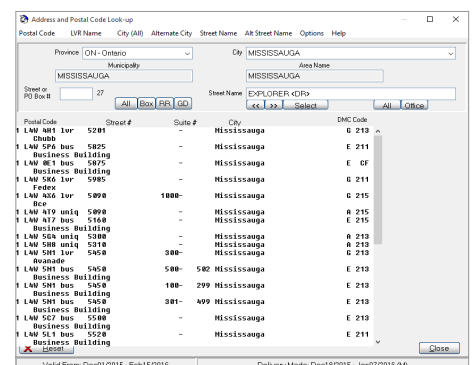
Address and Postal Code Look-up

Postal Code LVR Name City (All) Alternate City Street Name Alt Street Name Options Help

Province ON - Ontario
City MISSISSAUGA
Municipality
MISSISSAUGA
Area Name
MISSISSAUGA
Street or PO Box # 27
All Box RR GD
Street Name EXPLORER <DR>
<< >> Select
All Office

| Postal Code | Street # | Suite # | City | DMC Code |
|---|---|---|---|---|
| 1 L4W 4H1 lvr | 5201 | - | Mississauga | G 213 |
| Chubb | | | | |
| 1 L4W 5P6 bus | 5025 | - | Mississauga | E 211 |
| Business Building | | | | |
| 1 L4W 0E1 bus | 5075 | - | Mississauga | E CF |
| Business Building | | | | |
| 1 L4W 5K6 lvr | 5985 | - | Mississauga | G 211 |
| Fedex | | | | |
| 1 L4W 4X6 lvr | 5090 | 1000- | Mississauga | G 215 |
| Bce | | | | |
| 1 L4W 4T9 uniq | 5090 | - | Mississauga | A 215 |
| 1 L4W 4T7 bus | 5160 | - | Mississauga | E 215 |
| Business Building | | | | |
| 1 L4W 5G4 uniq | 5300 | - | Mississauga | A 213 |
| 1 L4W 5H8 uniq | 5310 | - | Mississauga | A 213 |
| 1 L4W 5H1 lvr | 5450 | 300- | Mississauga | G 213 |
| Avanade | | | | |
| 1 L4W 5M1 bus | 5450 | 500- 502 | Mississauga | E 213 |
| Business Building | | | | |
| 1 L4W 5M1 bus | 5450 | 100- 299 | Mississauga | E 213 |
| Business Building | | | | |
| 1 L4W 5M1 bus | 5450 | 301- 499 | Mississauga | E 213 |
| Business Building | | | | |
| 1 L4W 5C7 bus | 5500 | - | Mississauga | E 213 |
| Business Building | | | | |
| 1 L4W 5L1 bus | 5520 | - | Mississauga | E 211 |
| Business Building | | | | |

Reset
Close